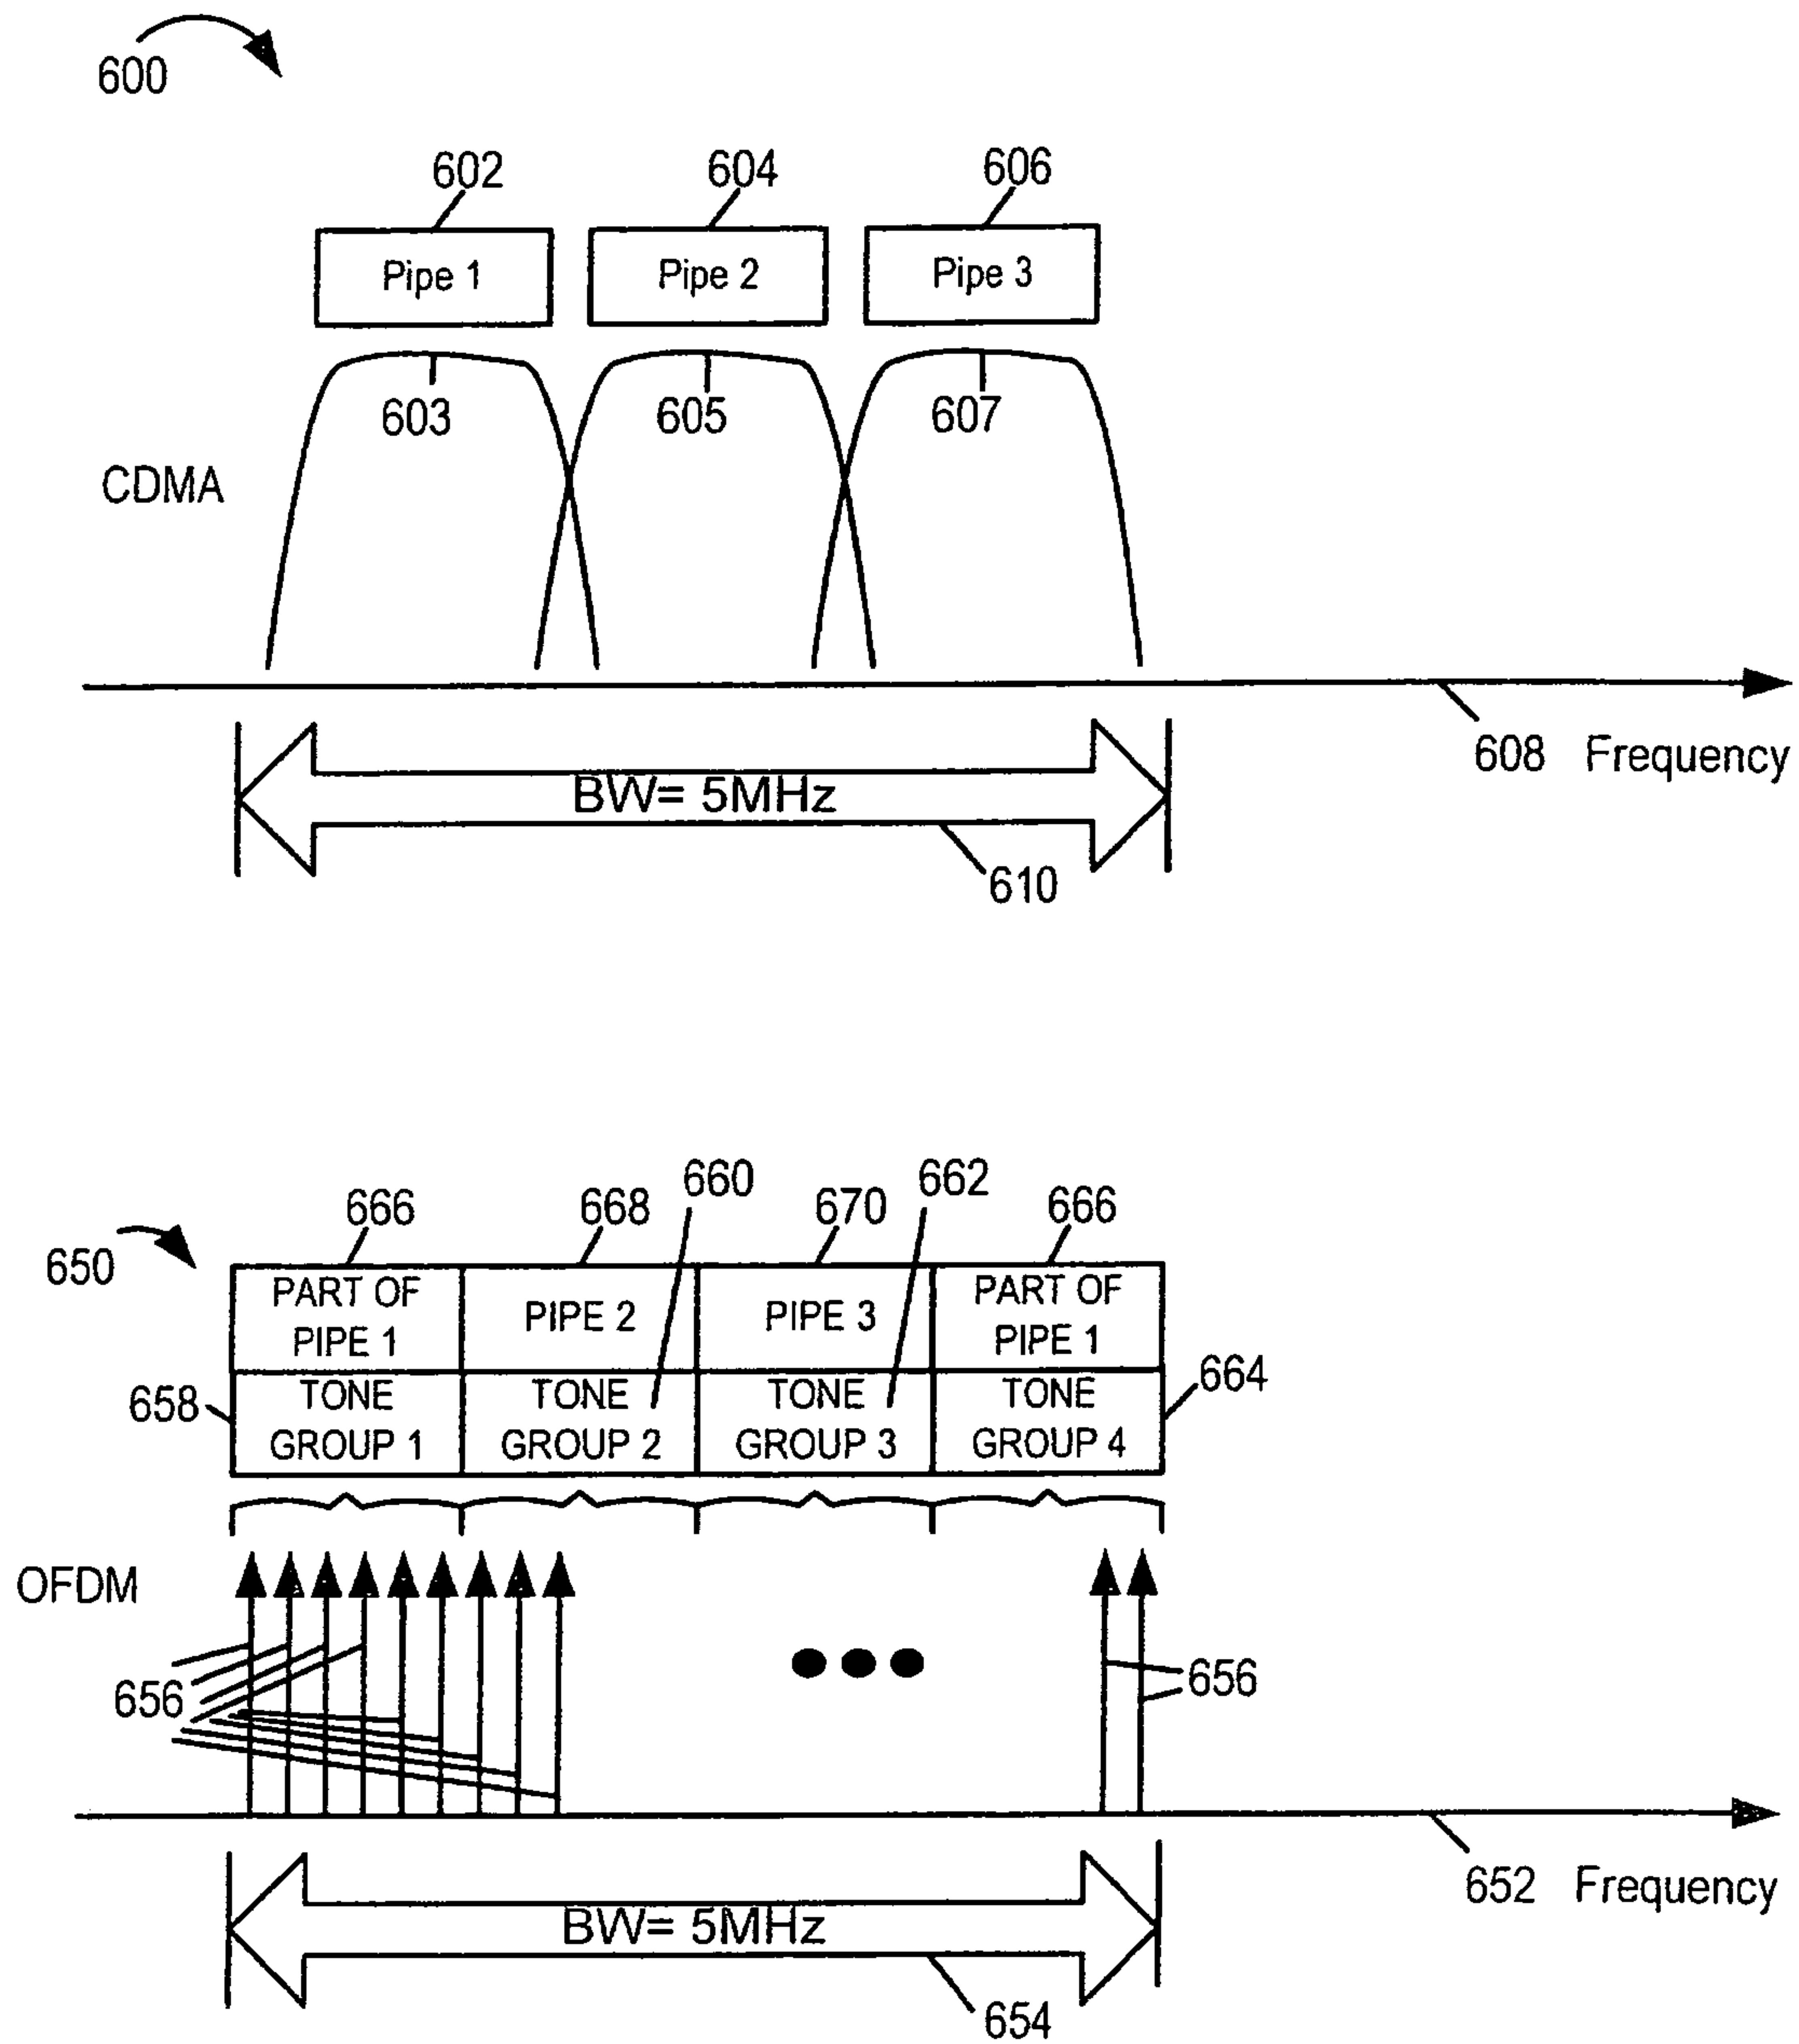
600

602 604 606

Pipe 1 Pipe 2 Pipe 3

603 605 607

CDMA

608 Frequency

BW= 5MHz

610

650

666 668 660 670 662 666

| PART OF PIPE 1 | PIPE 2 | PIPE 3 | PART OF PIPE 1 |
|---|---|---|---|
| TONE GROUP 1 | TONE GROUP 2 | TONE GROUP 3 | TONE GROUP 4 |

658 664

OFDM

656

656

652 Frequency

BW= 5MHz

654